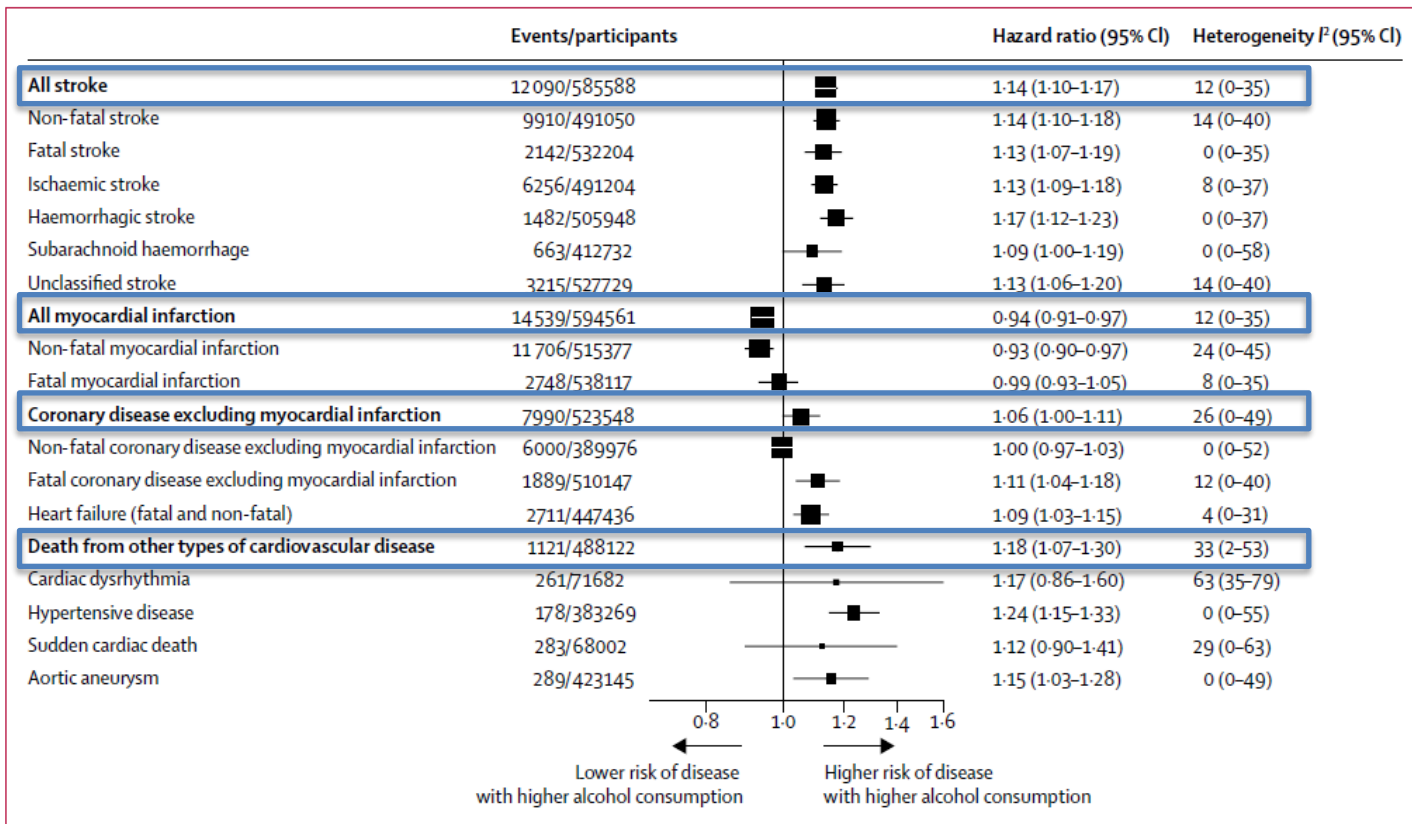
| | Events/participants | Hazard ratio (95% CI) | Heterogeneity $I^2$ (95% CI) |
|---|---|---|---|
| **All stroke** | 12 090/585 588 | 1·14 (1·10–1·17) | 12 (0–35) |
| Non-fatal stroke | 9910/491 050 | 1·14 (1·10–1·18) | 14 (0–40) |
| Fatal stroke | 2142/532 204 | 1·13 (1·07–1·19) | 0 (0–35) |
| Ischaemic stroke | 6256/491 204 | 1·13 (1·09–1·18) | 8 (0–37) |
| Haemorrhagic stroke | 1482/505 948 | 1·17 (1·12–1·23) | 0 (0–37) |
| Subarachnoid haemorrhage | 663/412 732 | 1·09 (1·00–1·19) | 0 (0–58) |
| Unclassified stroke | 3215/527 729 | 1·13 (1·06–1·20) | 14 (0–40) |
| **All myocardial infarction** | 14 539/594 561 | 0·94 (0·91–0·97) | 12 (0–35) |
| Non-fatal myocardial infarction | 11 706/515 377 | 0·93 (0·90–0·97) | 24 (0–45) |
| Fatal myocardial infarction | 2748/538 117 | 0·99 (0·93–1·05) | 8 (0–35) |
| **Coronary disease excluding myocardial infarction** | 7990/523 548 | 1·06 (1·00–1·11) | 26 (0–49) |
| Non-fatal coronary disease excluding myocardial infarction | 6000/389 976 | 1·00 (0·97–1·03) | 0 (0–52) |
| Fatal coronary disease excluding myocardial infarction | 1889/510 147 | 1·11 (1·04–1·18) | 12 (0–40) |
| Heart failure (fatal and non-fatal) | 2711/447 436 | 1·09 (1·03–1·15) | 4 (0–31) |
| **Death from other types of cardiovascular disease** | 1121/488 122 | 1·18 (1·07–1·30) | 33 (2–53) |
| Cardiac dysrhythmia | 261/71 682 | 1·17 (0·86–1·60) | 63 (35–79) |
| Hypertensive disease | 178/383 269 | 1·24 (1·15–1·33) | 0 (0–55) |
| Sudden cardiac death | 283/68 002 | 1·12 (0·90–1·41) | 29 (0–63) |
| Aortic aneurysm | 289/423 145 | 1·15 (1·03–1·28) | 0 (0–49) |

0·8 1·0 1·2 1·4 1·6

Lower risk of disease with higher alcohol consumption

Higher risk of disease with higher alcohol consumption